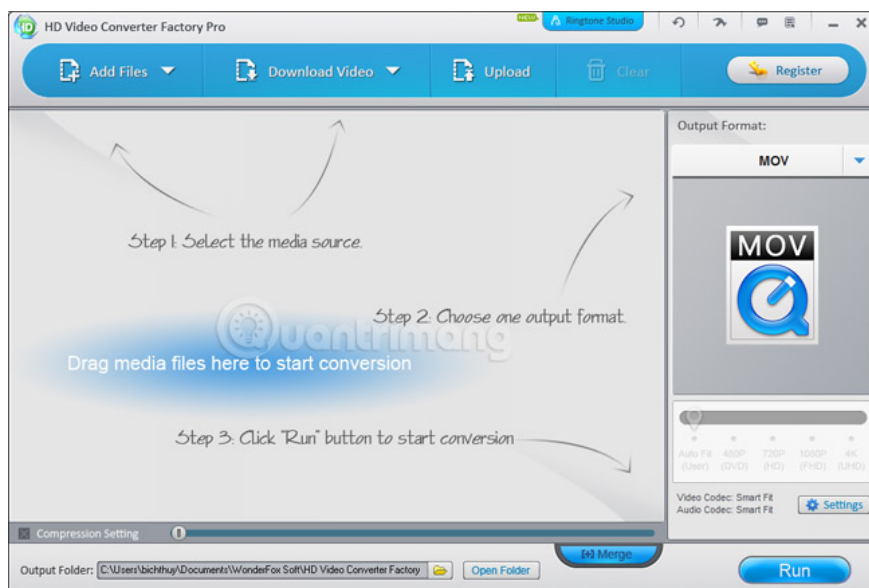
HD Video Converter Factory Pro

NEW Ringtone Studio

Add Files
Download Video
Upload
Clear
Register

Step 1: Select the media source.

Step 2: Choose one output format.

Drag media files here to start conversion

Step 3: Click "Run" button to start conversion

Quantrimang

Output Format:

MOV

MOV

Auto Fit (User)
480P (DVD)
720P (HD)
1080P (FHD)
4K (UHD)

Video Codec: Smart Fit
Audio Codec: Smart Fit
Settings

Compression Setting

Merge

Output Folder: C:\Users\bichthuy\Documents\WonderFox Soft\HD Video Converter Factory
Open Folder

Run